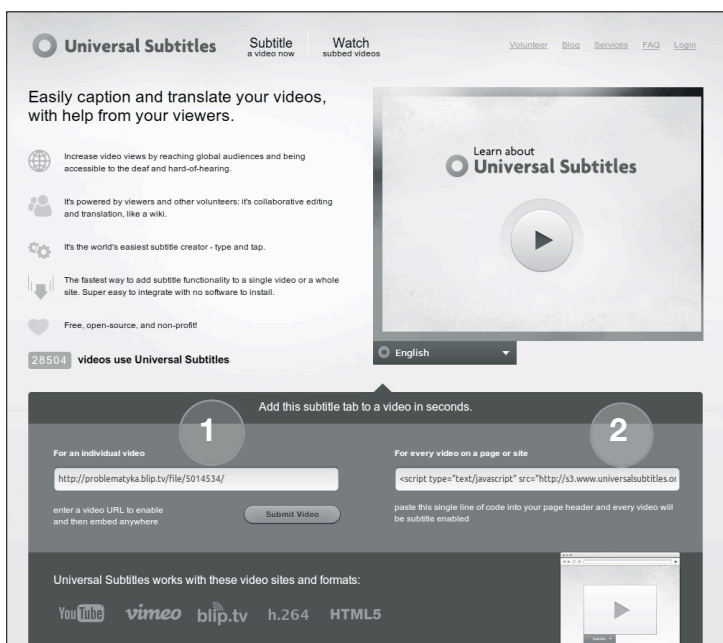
Universal Subtitles

Subtitle a video now

Watch subbed videos

Volunteer Blog Services FAQ Login

Easily caption and translate your videos, with help from your viewers.

Increase video views by reaching global audiences and being accessible to the deaf and hard-of-hearing.

It's powered by viewers and other volunteers: it's collaborative editing and translation, like a wiki.

It's the world's easiest subtitle creator - type and tap.

The fastest way to add subtitle functionality to a single video or a whole site. Super easy to integrate with no software to install.

Free, open-source, and non-profit!

28504 videos use Universal Subtitles

Learn about Universal Subtitles

English

Add this subtitle tab to a video in seconds.

1

For an individual video

http://problematyka.blip.tv/file/5014534/

enter a video URL to enable and then embed anywhere

Submit Video

2

For every video on a page or site

<script type="text/javascript" src="http://s3.www.universalsubtitles.or

paste this single line of code into your page header and every video will be subtitle enabled

Universal Subtitles works with these video sites and formats:

YouTube vimeo blip.tv h.264 HTML5

Subtitle